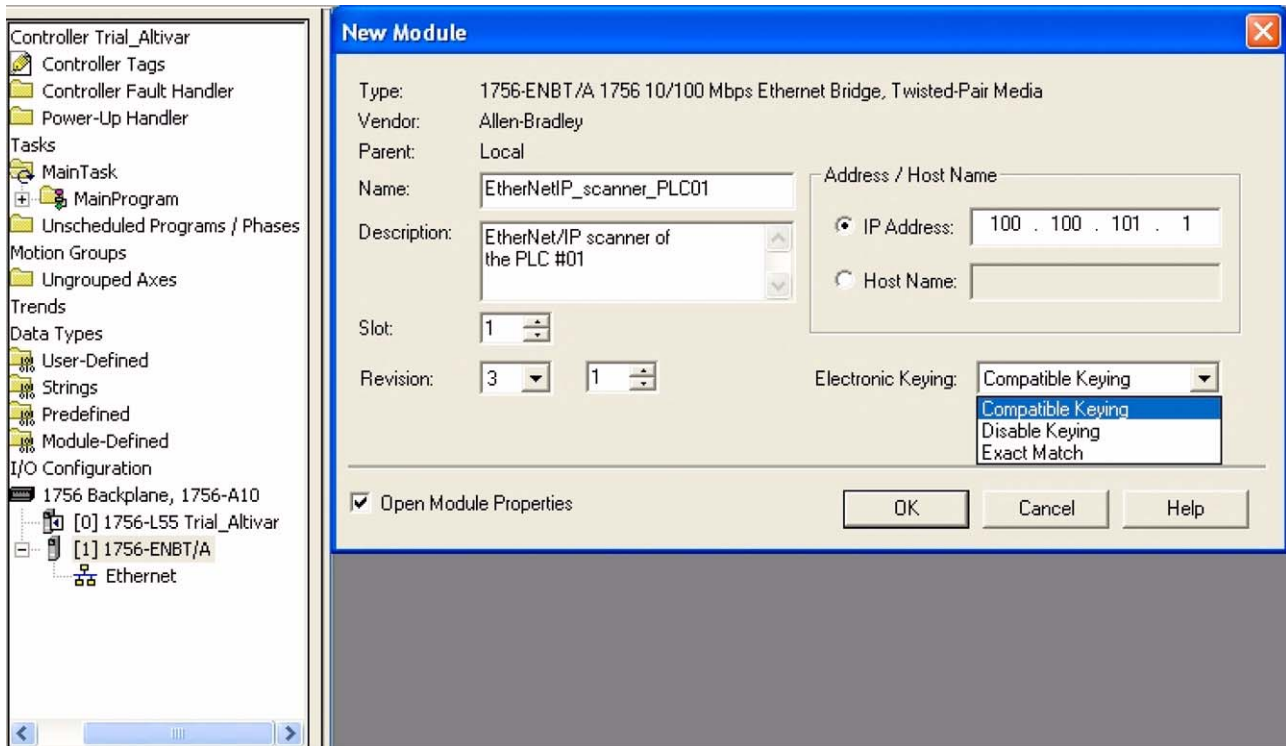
Controller Trial_Altivar
Controller Tags
Controller Fault Handler
Power-Up Handler
Tasks
MainTask
MainProgram
Unscheduled Programs / Phases
Motion Groups
Ungrouped Axes
Trends
Data Types
User-Defined
Strings
Predefined
Module-Defined
I/O Configuration
1756 Backplane, 1756-A10
[0] 1756-L55 Trial_Altivar
[1] 1756-ENBT/A
Ethernet

New Module

Type: 1756-ENBT/A 1756 10/100 Mbps Ethernet Bridge, Twisted-Pair Media
Vendor: Allen-Bradley
Parent: Local
Name: EtherNetIP_scanner_PLC01
Description: EtherNet/IP scanner of the PLC #01
Slot: 1
Revision: 3 1

Address / Host Name
IP Address: 100 . 100 . 101 . 1
Host Name:

Electronic Keying: Compatible Keying
Compatible Keying
Disable Keying
Exact Match

Open Module Properties
OK
Cancel
Help